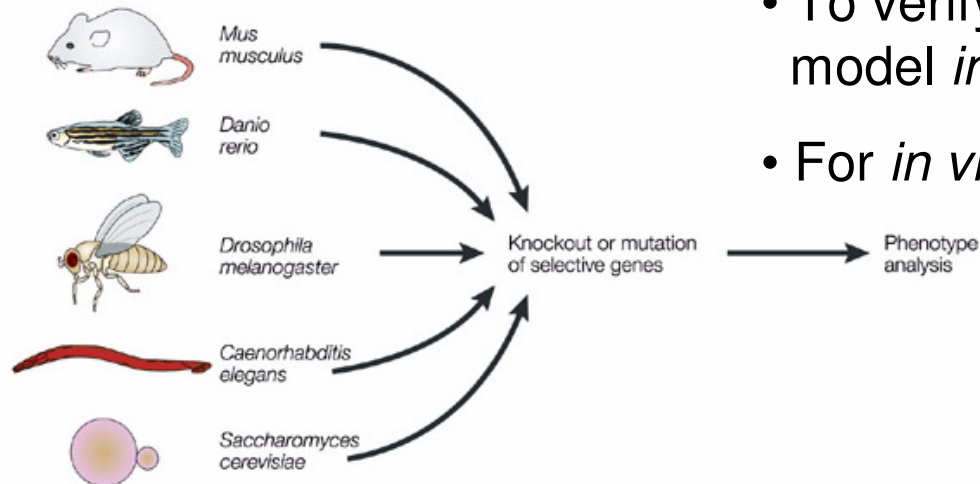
Mus musculus

Danio rerio

Drosophila melanogaster

Caenorhabditis elegans

Saccharomyces cerevisiae

Knockout or mutation of selective genes

Phenotype analysis

• To verify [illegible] model *in* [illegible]

• For *in vi*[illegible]